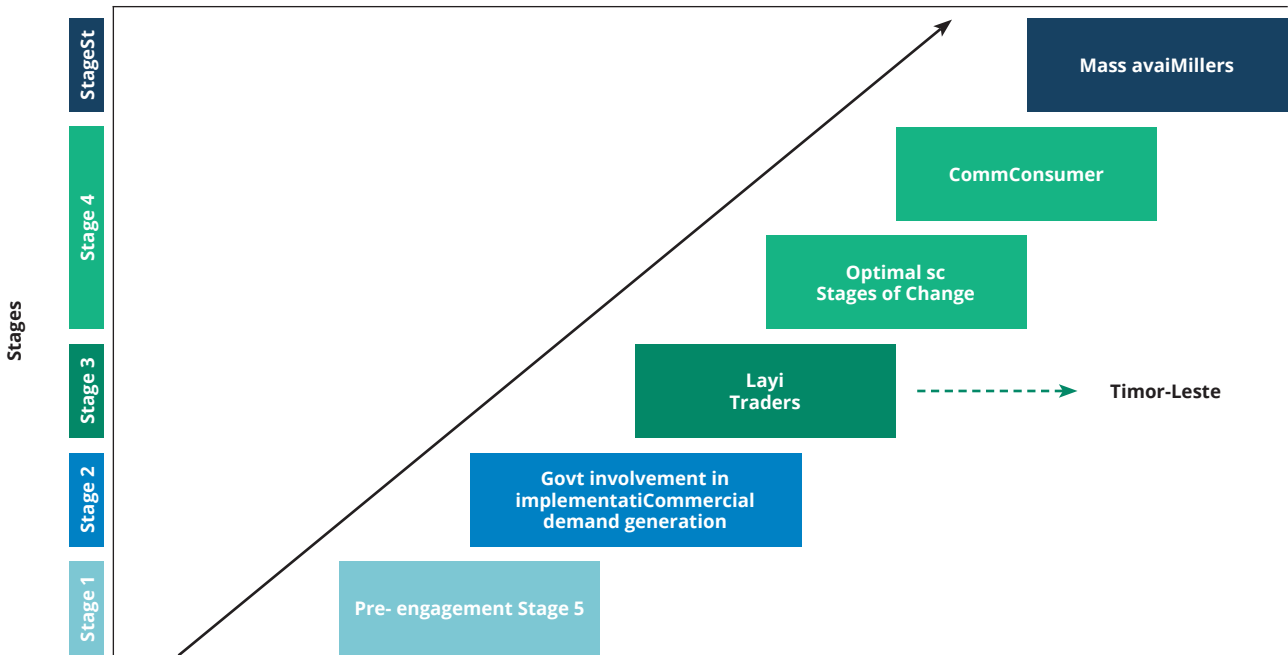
Stages

StageSt

Stage 4

Stage 3

Stage 2

Stage 1

Mass avaiMillers

CommConsumer

Optimal sc
Stages of Change

Layi
Traders

Timor-Leste

Govt involvement in implementatiCommercial demand generation

Pre- engagement Stage 5